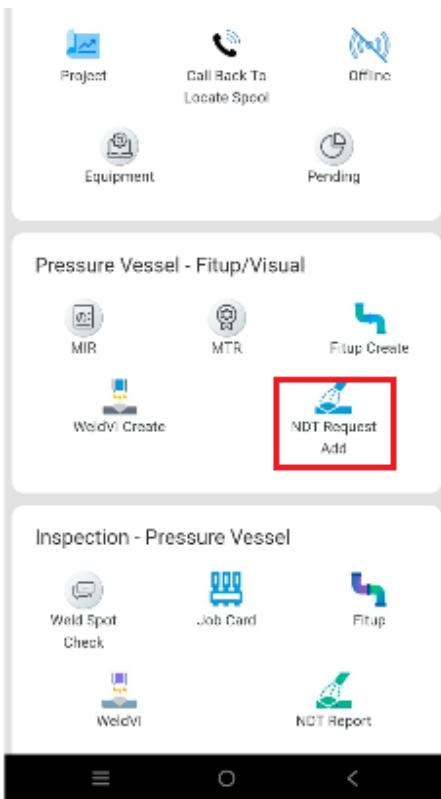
Project
Call Back To Locate Spool
Offline
Equipment
Pending

Pressure Vessel - Fitup/Visual

MIR
MTR
Fitup Create
WeldVI Create
NDT Request Add

Inspection - Pressure Vessel

Weld Spot Check
Job Card
Fitup
WeldVI
NDT Report